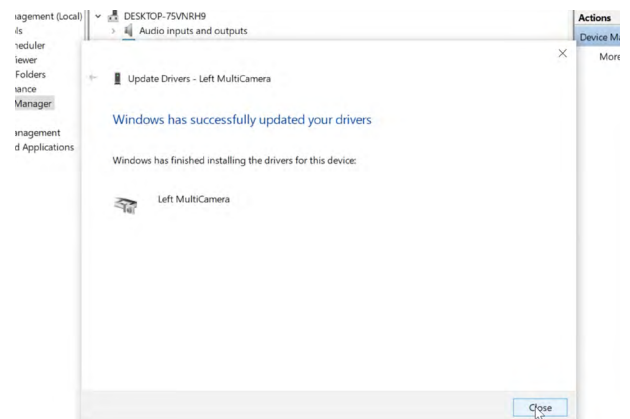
agement (Local)
ls
heduler
iewer
Folders
nance
Manager

anagement
d Applications

DESKTOP-75VNRH9
Audio inputs and outputs

Actions
Device Ma
More

Update Drivers - Left MultiCamera

Windows has successfully updated your drivers

Windows has finished installing the drivers for this device:

Left MultiCamera

Close